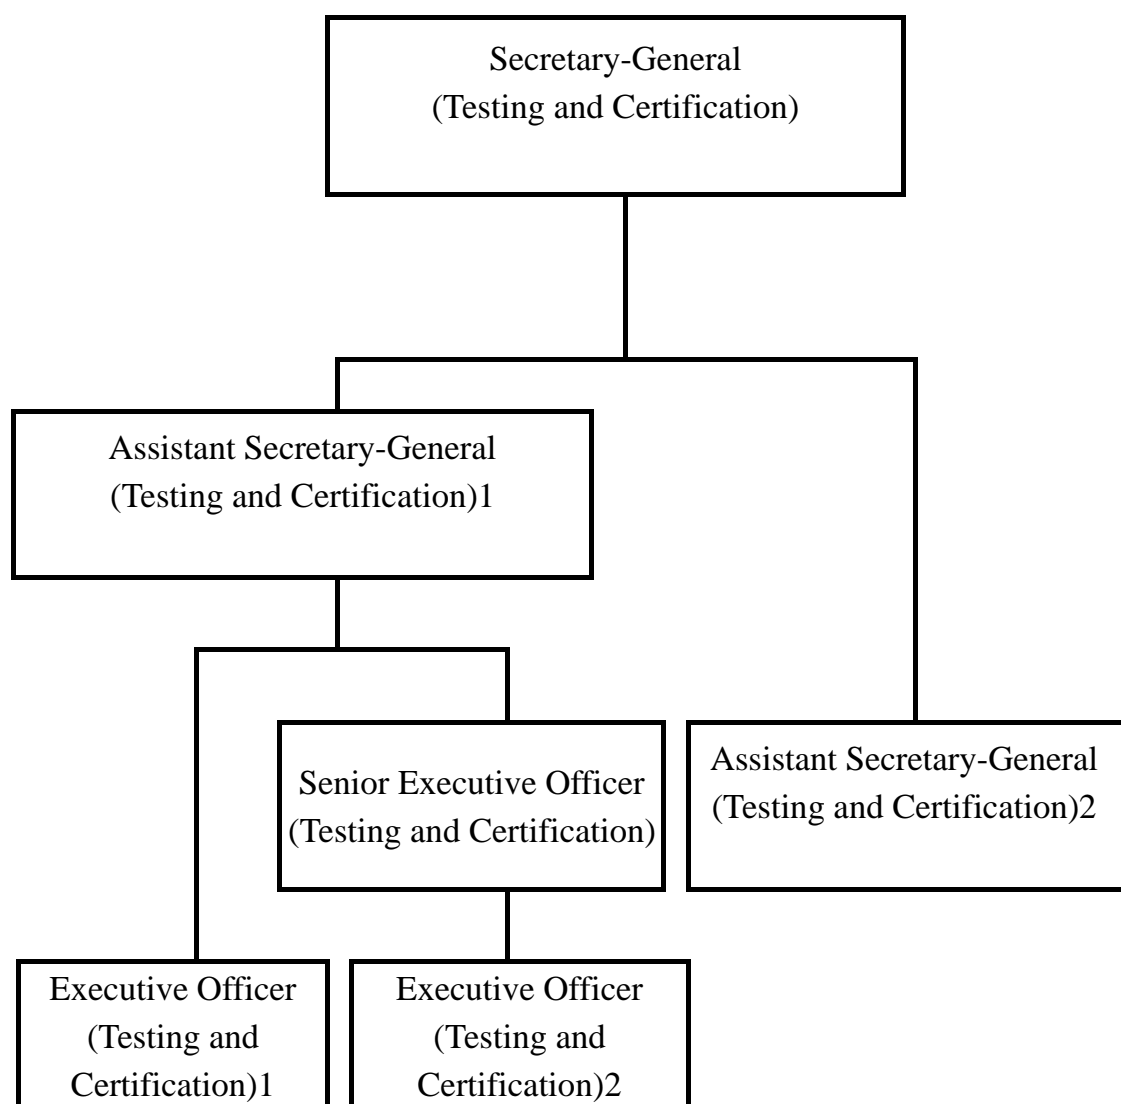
Secretary-General
(Testing and Certification)

Assistant Secretary-General
(Testing and Certification)1

Senior Executive Officer
(Testing and Certification)

Assistant Secretary-General
(Testing and Certification)2

Executive Officer
(Testing and Certification)1

Executive Officer
(Testing and Certification)2